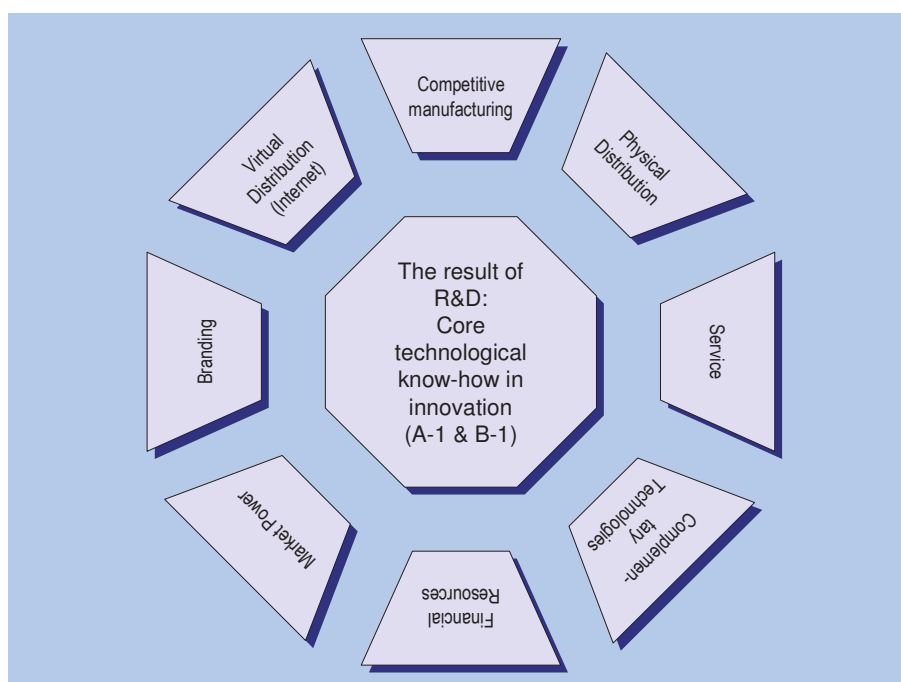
The result of R&D: Core technological know-how in innovation (A-1 & B-1)

Competitive manufacturing

Physical Distribution

Service

Complemen-tary Technologies

Financial Resources

Market Power

Branding

Virtual Distribution (Internet)